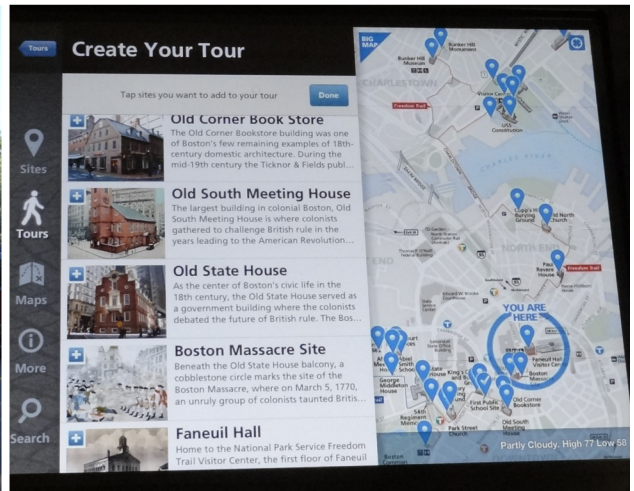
Tours

Create Your Tour

Sites

Tours

Maps

More

Search

Tap sites you want to add to your tour

Done

Old Corner Book Store
The Old Corner Bookstore building was one of Boston's few remaining examples of 18th-century domestic architecture. During the mid-19th century the Ticknor & Fields publ...

Old South Meeting House
The largest building in colonial Boston, Old South Meeting House is where colonists gathered to challenge British rule in the years leading to the American Revolution...

Old State House
At the center of Boston's civic life in the 18th century, the Old State House served as a government building where the colonists debated the future of British rule. The Bos...

Boston Massacre Site
Beneath the Old State House balcony, a cobblestone circle marks the site of the Boston Massacre, where on March 5, 1770, an unruly group of colonists taunted Britis...

Faneuil Hall
Home to the National Park Service Freedom Trail Visitor Center, the first floor of Faneuil

BIG MAP

Bunker Hill Monument

Bunker Hill Museum

CHARLESTOWN

Freedom Trail

USS Constitution

Copp's Hill Burying Ground

Old North Church

NORTH END

Paul Revere House

Freedom Trail

YOU ARE HERE

Faneuil Hall Visitor Center

Boston Massacre

Old Corner Bookstore

George Middleton House

King's Chapel

First Public School Site

54th Regiment Memorial

Park Street Church

Old South Meeting House

Boston Common

Partly Cloudy. High 77 Low 58